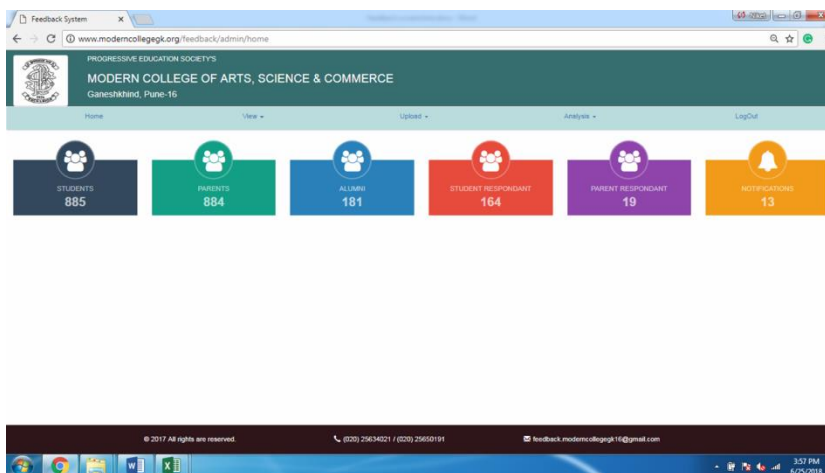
Feedback System ×

www.moderncollegegk.org/feedback/admin/home

PROGRESSIVE EDUCATION SOCIETY'S
MODERN COLLEGE OF ARTS, SCIENCE & COMMERCE
Ganeshkhind, Pune-16

Home View ▾ Upload ▾ Analysis ▾ LogOut

STUDENTS
885

PARENTS
884

ALUMNI
181

STUDENT RESPONDANT
164

PARENT RESPONDANT
19

NOTIFICATIONS
13

© 2017 All rights are reserved. (020) 25634021 / (020) 25650191 feedback.moderncollegegk16@gmail.com

3:57 PM
6/25/2018